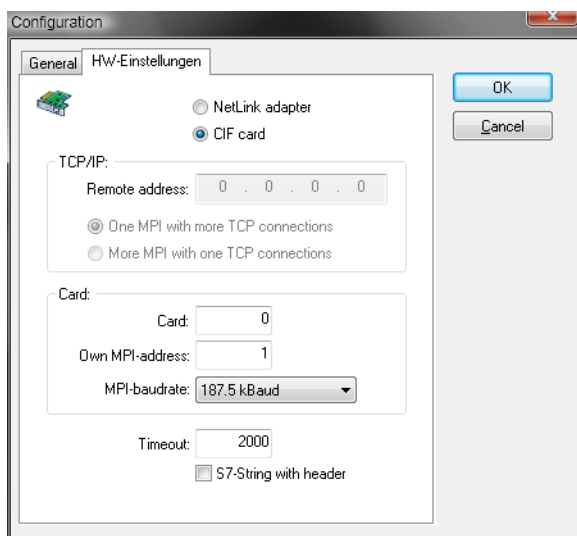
Configuration

General HW-Einstellungen

NetLink adapter
CIF card

TCP/IP:
Remote address: 0 . 0 . 0 . 0
One MPI with more TCP connections
More MPI with one TCP connections

Card:
Card: 0
Own MPI-address: 1
MPI-baudrate: 187.5 kBaud

Timeout: 2000
S7-String with header

OK
Cancel